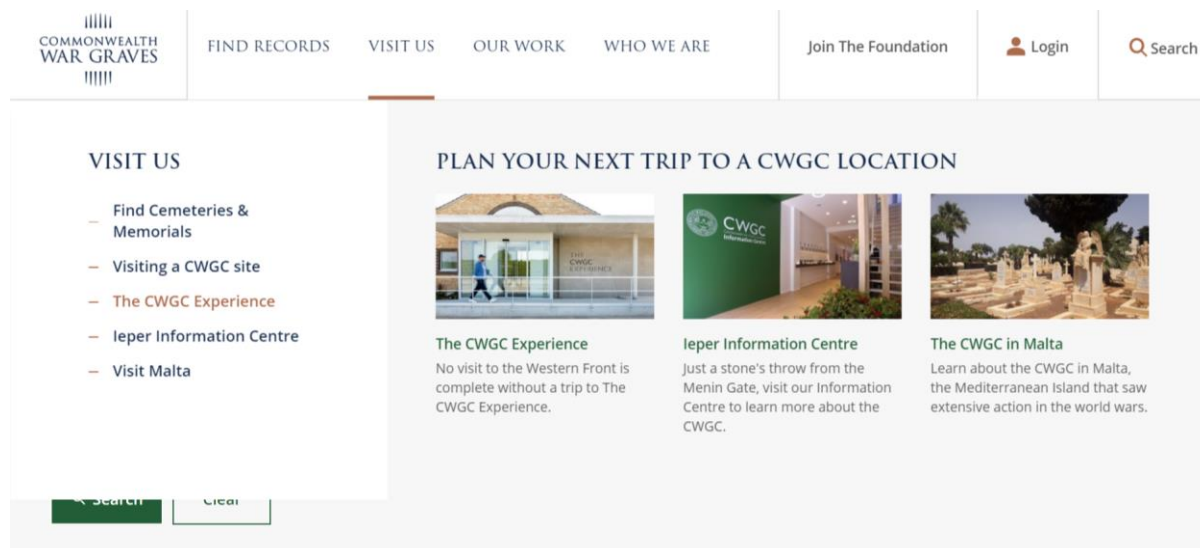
COMMONWEALTH
WAR GRAVES

FIND RECORDS VISIT US OUR WORK WHO WE ARE

Join The Foundation

Login

Search

VISIT US

– Find Cemeteries & Memorials
– Visiting a CWGC site
– The CWGC Experience
– Ieper Information Centre
– Visit Malta

PLAN YOUR NEXT TRIP TO A CWGC LOCATION

THE CWGC EXPERIENCE

CWGC

The CWGC Experience
No visit to the Western Front is complete without a trip to The CWGC Experience.

Ieper Information Centre
Just a stone's throw from the Menin Gate, visit our Information Centre to learn more about the CWGC.

The CWGC in Malta
Learn about the CWGC in Malta, the Mediterranean Island that saw extensive action in the world wars.

Search Clear